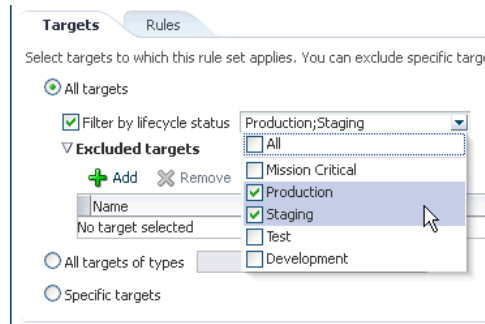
Targets Rules

Select targets to which this rule set applies. You can exclude specific targ

All targets

Filter by lifecycle status Production;Staging

Excluded targets

Add Remove

Name

No target selected

All

Mission Critical

Production

Staging

Test

Development

All targets of types

Specific targets